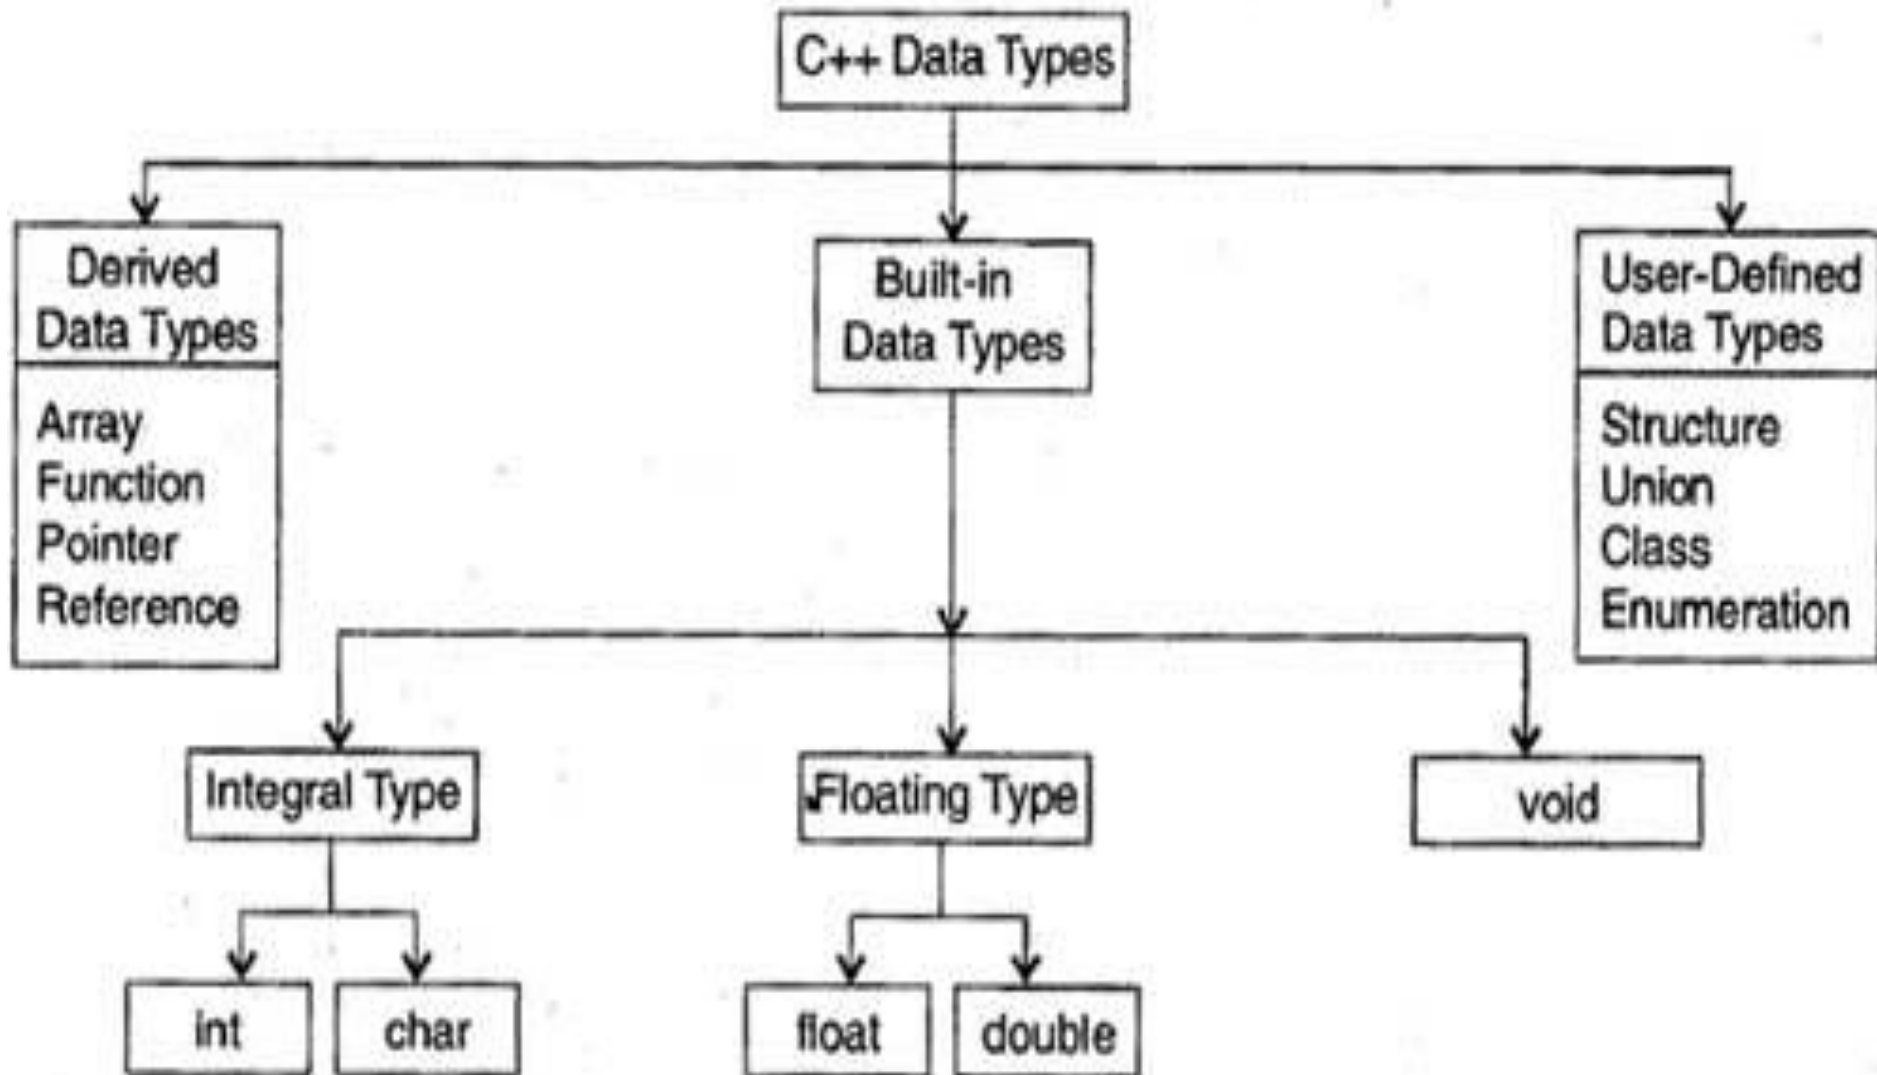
C++ Data Types

Derived Data Types

Array
Function
Pointer
Reference

Built-in Data Types

User-Defined Data Types

Structure
Union
Class
Enumeration

Integral Type

Floating Type

void

int

char

float

double